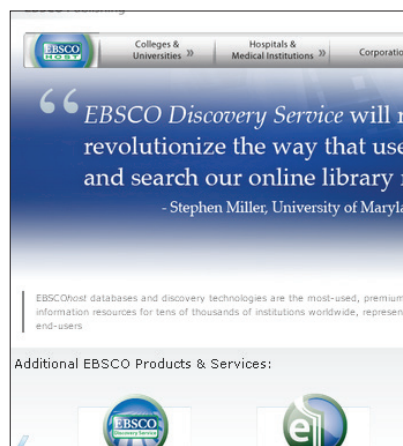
EBSCO Publishing

EBSCO HOST

Colleges & Universities »

Hospitals & Medical Institutions »

Corporatio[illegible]

“EBSCO Discovery Service will r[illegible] revolutionize the way that use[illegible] and search our online library r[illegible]

- Stephen Miller, University of Maryla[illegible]

EBSCOhost databases and discovery technologies are the most-used, premium information resources for tens of thousands of institutions worldwide, represen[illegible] end-users

Additional EBSCO Products & Services:

EBSCO Discovery Service